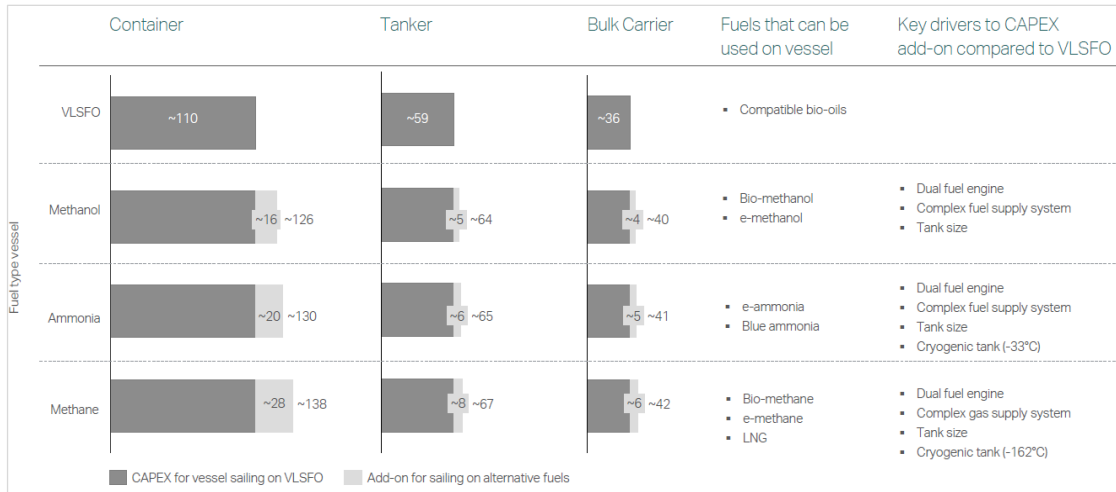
| | Container | Tanker | Bulk Carrier | Fuels that can be used on vessel | Key drivers to CAPEX add-on compared to VLSFO |
|---|---|---|---|---|---|
| VLSFO | ~110 | ~59 | ~36 | ▪ Compatible bio-oils | |
| Methanol | ~16 ~126 | ~5 ~64 | ~4 ~40 | ▪ Bio-methanol ▪ e-methanol | ▪ Dual fuel engine ▪ Complex fuel supply system ▪ Tank size |
| Ammonia | ~20 ~130 | ~6 ~65 | ~5 ~41 | ▪ e-ammonia ▪ Blue ammonia | ▪ Dual fuel engine ▪ Complex fuel supply system ▪ Tank size ▪ Cryogenic tank (-33°C) |
| Methane | ~28 ~138 | ~8 ~67 | ~6 ~42 | ▪ Bio-methane ▪ e-methane ▪ LNG | ▪ Dual fuel engine ▪ Complex gas supply system ▪ Tank size ▪ Cryogenic tank (-162°C) |

Fuel type vessel

CAPEX for vessel sailing on VLSFO
Add-on for sailing on alternative fuels